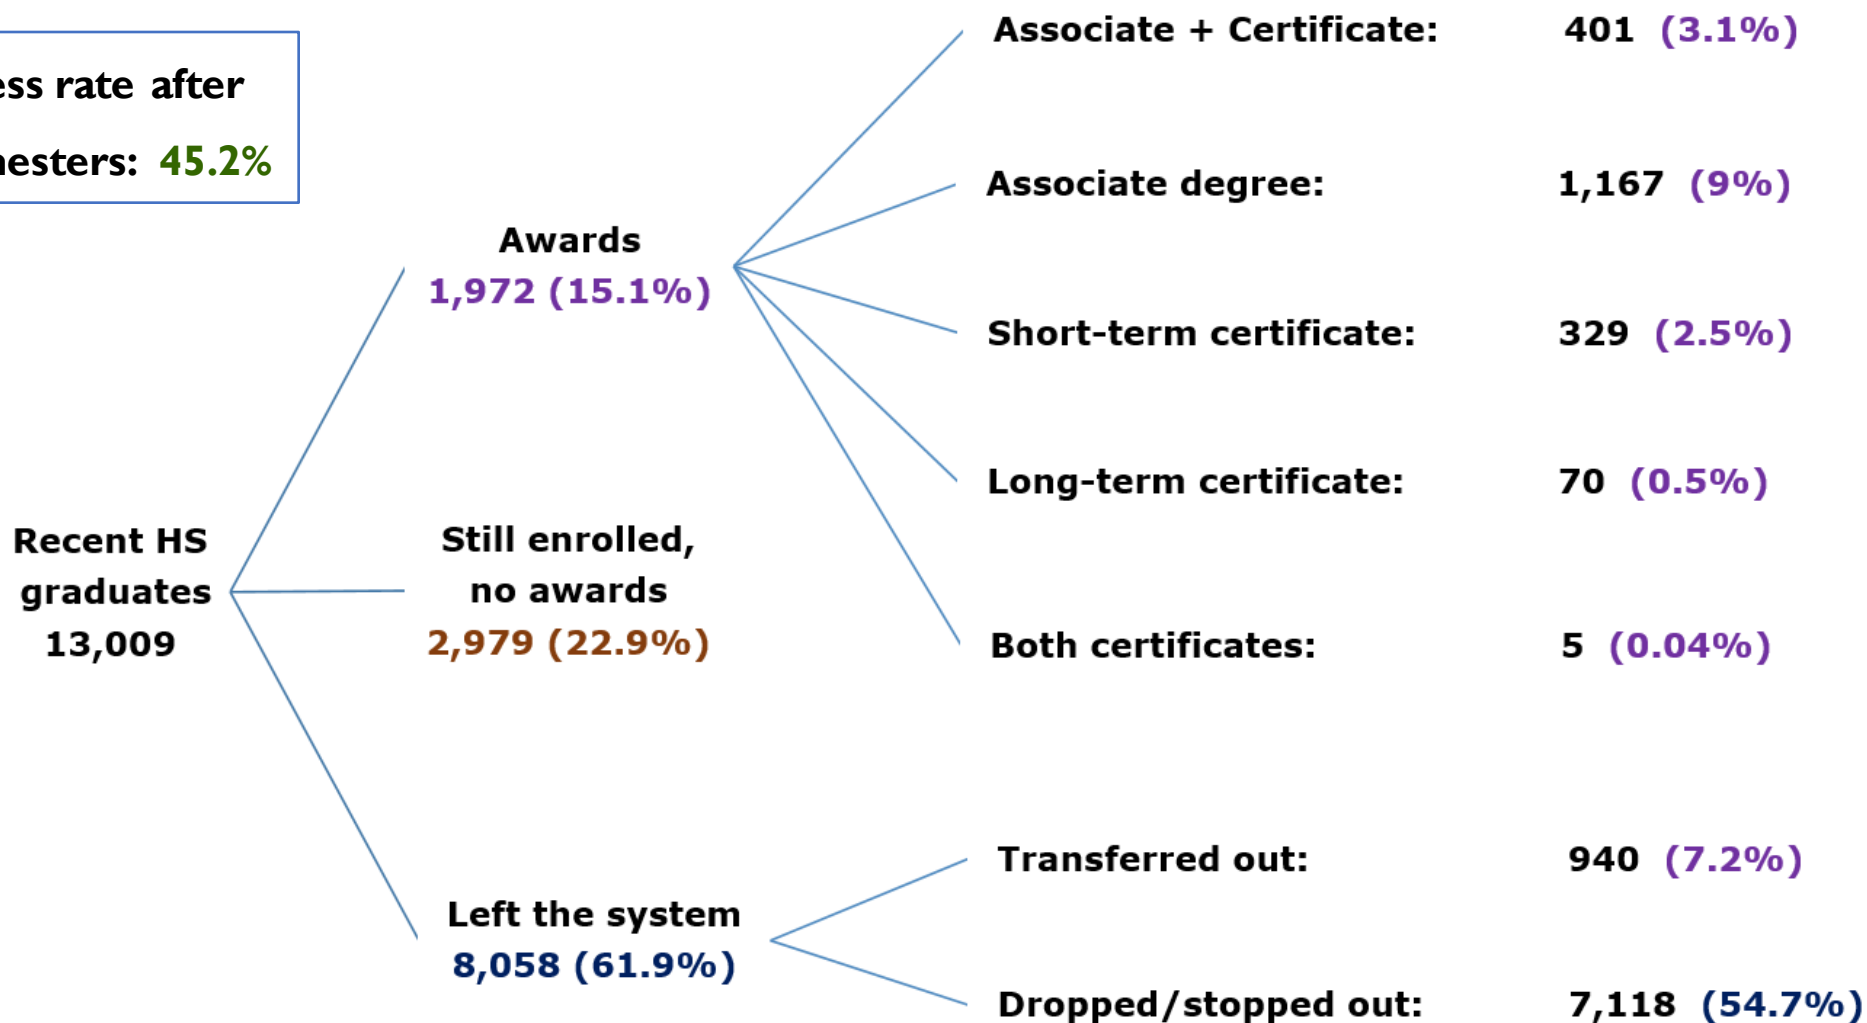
ess rate after
nesters: 45.2%

Recent HS graduates 13,009

Awards
1,972 (15.1%)

Still enrolled, no awards
2,979 (22.9%)

Left the system
8,058 (61.9%)

Associate + Certificate: 401 (3.1%)

Associate degree: 1,167 (9%)

Short-term certificate: 329 (2.5%)

Long-term certificate: 70 (0.5%)

Both certificates: 5 (0.04%)

Transferred out: 940 (7.2%)

Dropped/stopped out: 7,118 (54.7%)